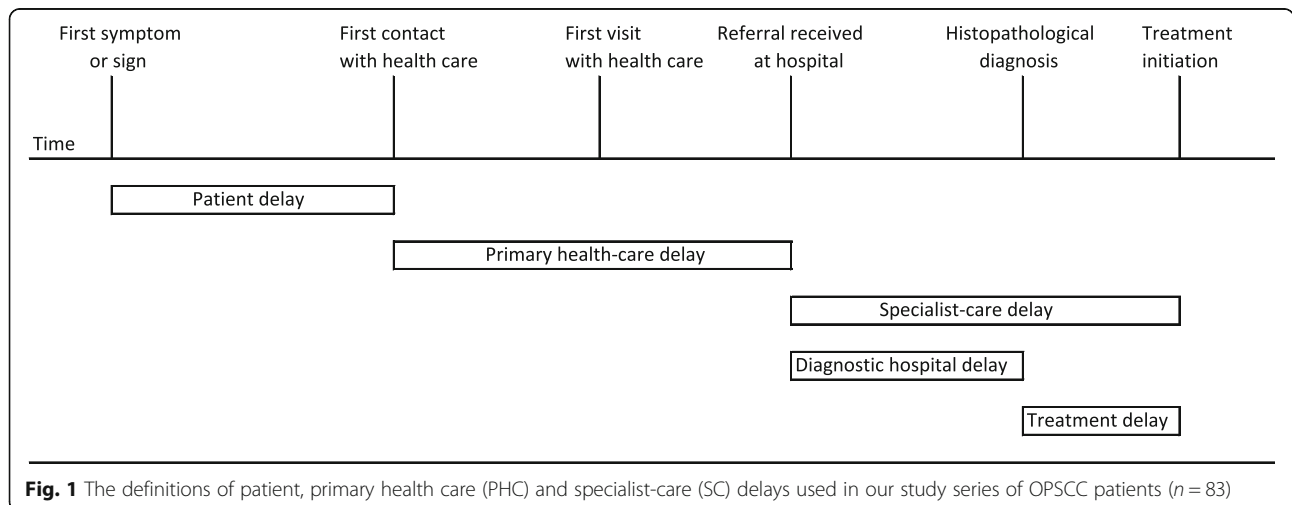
First symptom or sign

First contact with health care

First visit with health care

Referral received at hospital

Histopathological diagnosis

Treatment initiation

Time

Patient delay

Primary health-care delay

Specialist-care delay

Diagnostic hospital delay

Treatment delay

**Fig. 1** The definitions of patient, primary health care (PHC) and specialist-care (SC) delays used in our study series of OPSCC patients ($n = 83$)